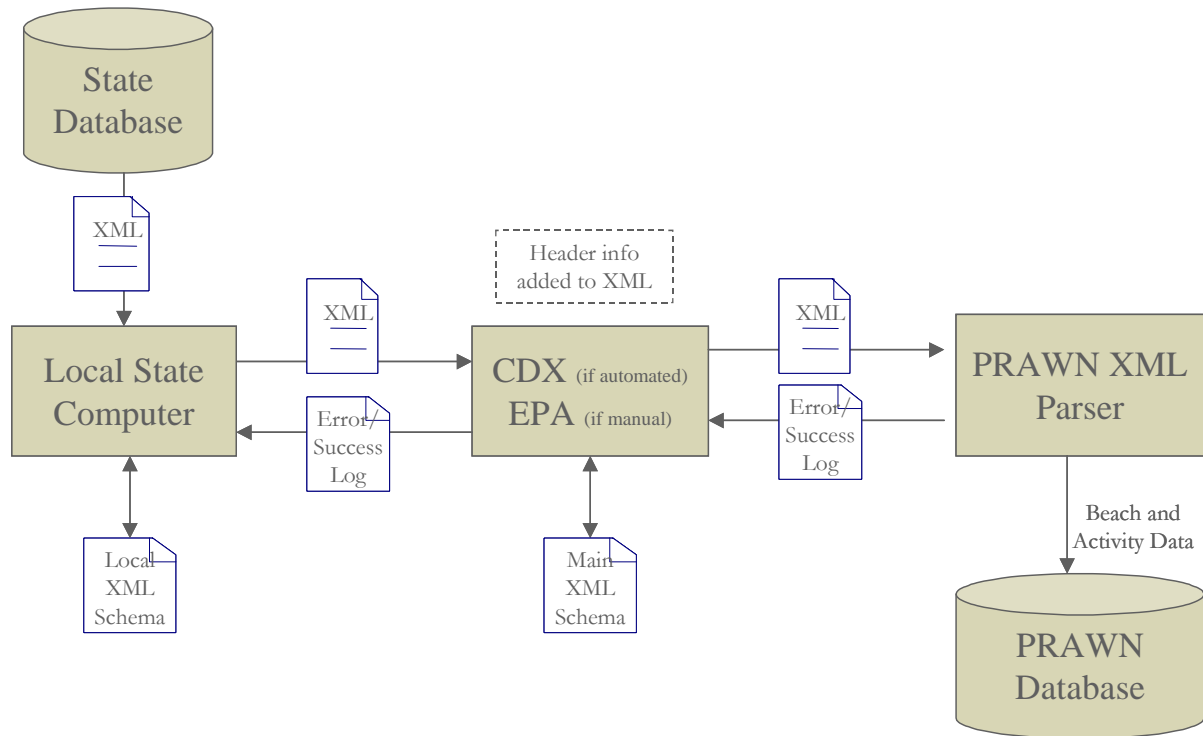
State Database

XML

Header info added to XML

XML

XML

Local State Computer

CDX (if automated) EPA (if manual)

PRAWN XML Parser

Error/ Success Log

Error/ Success Log

Beach and Activity Data

Local XML Schema

Main XML Schema

PRAWN Database